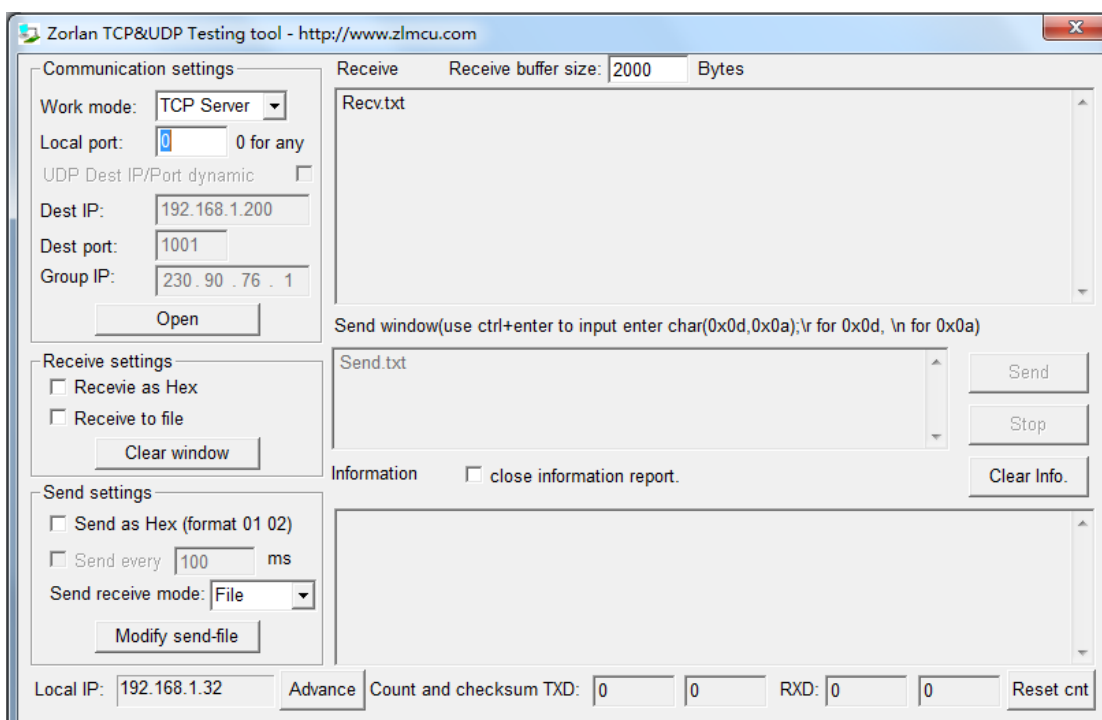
Zorlan TCP&UDP Testing tool - http://www.zlmcu.com

Communication settings
Work mode: TCP Server
Local port: 0 0 for any
UDP Dest IP/Port dynamic
Dest IP: 192.168.1.200
Dest port: 1001
Group IP: 230 . 90 . 76 . 1
Open

Receive settings
Recevie as Hex
Receive to file
Clear window

Send settings
Send as Hex (format 01 02)
Send every 100 ms
Send receive mode: File
Modify send-file

Receive Receive buffer size: 2000 Bytes
Recv.txt

Send window(use ctrl+enter to input enter char(0x0d,0x0a);\r for 0x0d, \n for 0x0a)
Send.txt
Send
Stop

Information close information report.
Clear Info.

Local IP: 192.168.1.32 Advance Count and checksum TXD: 0 0 RXD: 0 0 Reset cnt